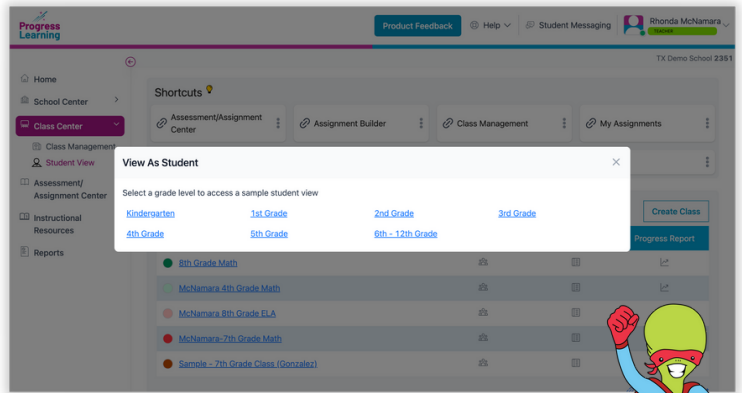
Progress Learning

Product Feedback
Help
Student Messaging
Rhonda McNamara
TEACHER

TX Demo School 2351

Home
School Center
Class Center
Class Management
Student View
Assessment/ Assignment Center
Instructional Resources
Reports

Shortcuts

Assessment/Assignment Center
Assignment Builder
Class Management
My Assignments

View As Student

Select a grade level to access a sample student view

Kindergarten
1st Grade
2nd Grade
3rd Grade
4th Grade
5th Grade
6th - 12th Grade

Create Class
Progress Report

8th Grade Math
McNamara 4th Grade Math
McNamara 8th Grade ELA
McNamara- 7th Grade Math
Sample - 7th Grade Class (Gonzalez)